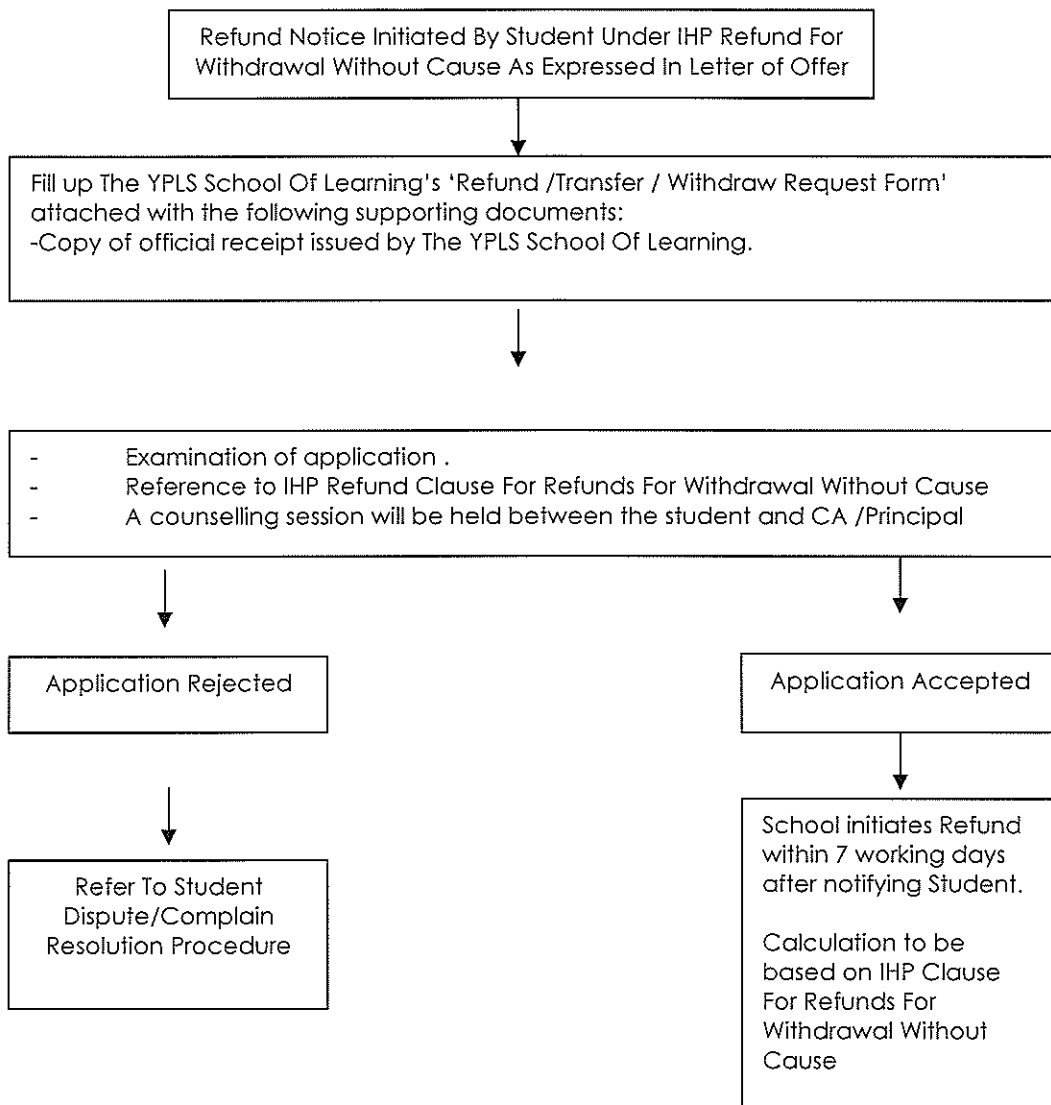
Refund Notice Initiated By Student Under IHP Refund For Withdrawal Without Cause As Expressed In Letter of Offer

Fill up The YPLS School Of Learning's 'Refund /Transfer / Withdraw Request Form' attached with the following supporting documents:
-Copy of official receipt issued by The YPLS School Of Learning.

- Examination of application .
- Reference to IHP Refund Clause For Refunds For Withdrawal Without Cause
- A counselling session will be held between the student and CA /Principal

Application Rejected

Application Accepted

Refer To Student Dispute/Complain Resolution Procedure

School initiates Refund within 7 working days after notifying Student.

Calculation to be based on IHP Clause For Refunds For Withdrawal Without Cause